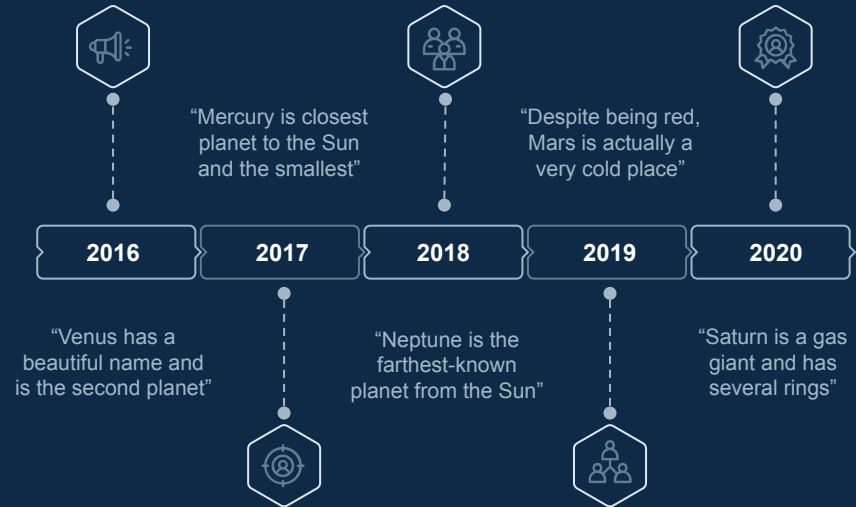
“Mercury is closest planet to the Sun and the smallest”

“Despite being red, Mars is actually a very cold place”

2016

2017

2018

2019

2020

“Venus has a beautiful name and is the second planet”

“Neptune is the farthest-known planet from the Sun”

“Saturn is a gas giant and has several rings”